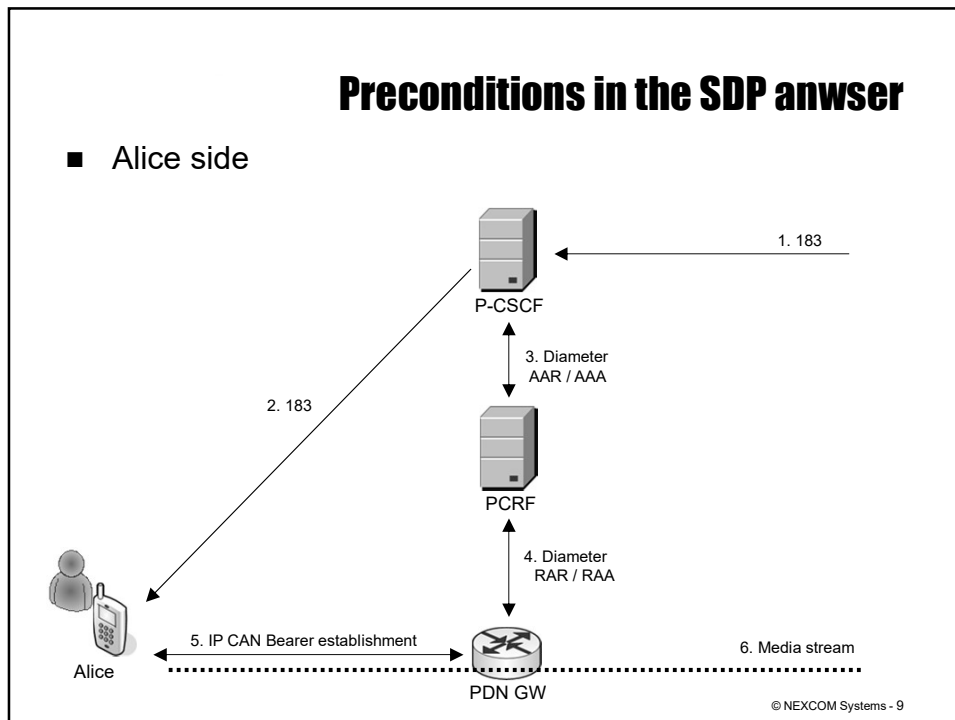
Preconditions in the SDP anwser

■ Alice side

1. 183

P-CSCF

3. Diameter
AAR / AAA

2. 183

PCRF

4. Diameter
RAR / RAA

5. IP CAN Bearer establishment

6. Media stream

Alice

PDN GW

© NEXCOM Systems - 9